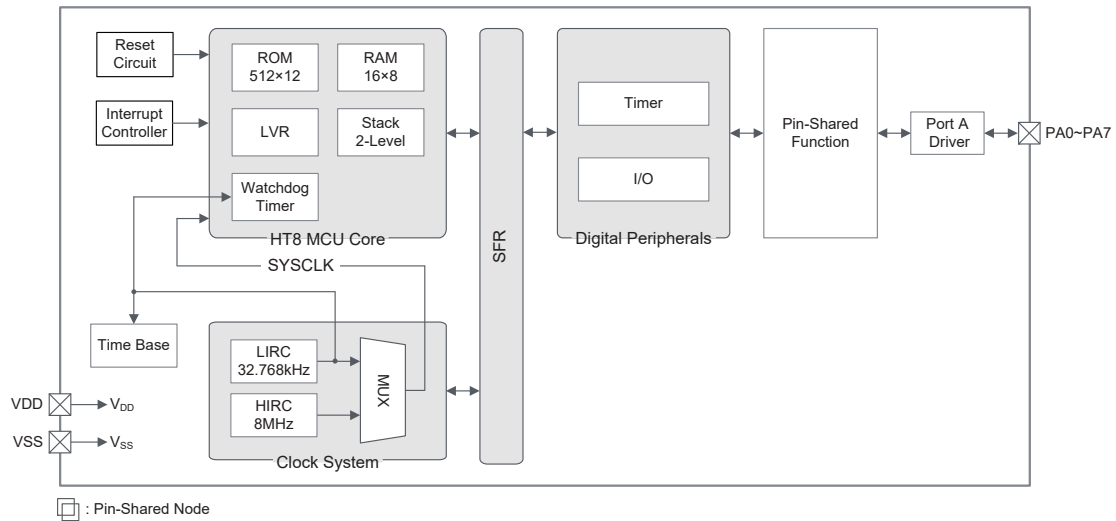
Reset Circuit

Interrupt Controller

ROM 512×12

RAM 16×8

LVR

Stack 2-Level

Watchdog Timer

HT8 MCU Core

SFR

Timer

I/O

Digital Peripherals

Pin-Shared Function

Port A Driver

PA0~PA7

SYSCLK

Time Base

LIRC 32.768kHz

HIRC 8MHz

MUX

Clock System

VDD

$V_{DD}$

VSS

$V_{SS}$

: Pin-Shared Node